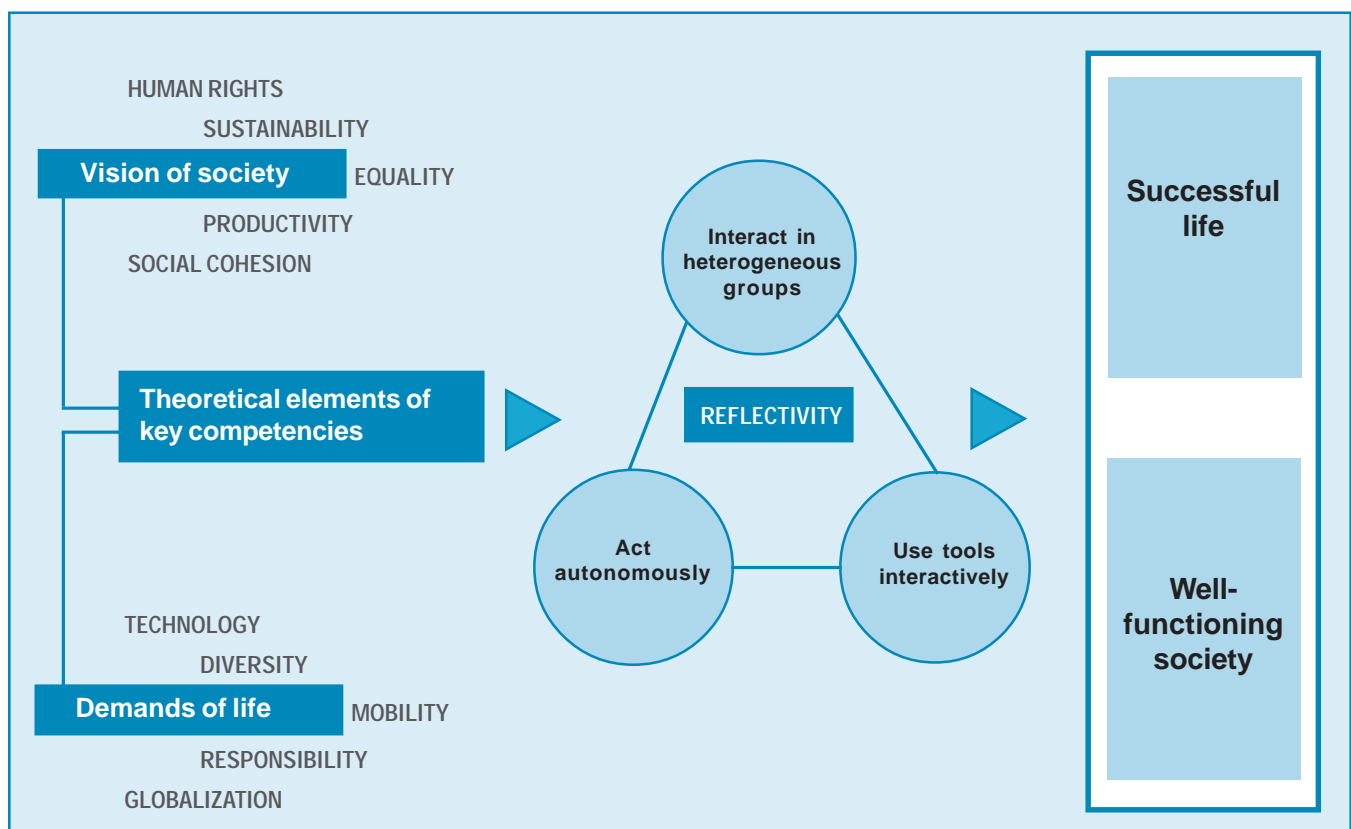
HUMAN RIGHTS

SUSTAINABILITY

Vision of society

EQUALITY

PRODUCTIVITY

SOCIAL COHESION

Theoretical elements of key competencies

TECHNOLOGY

DIVERSITY

Demands of life

MOBILITY

RESPONSIBILITY

GLOBALIZATION

Interact in heterogeneous groups

REFLECTIVITY

Act autonomously

Use tools interactively

Successful life

Well-functioning society